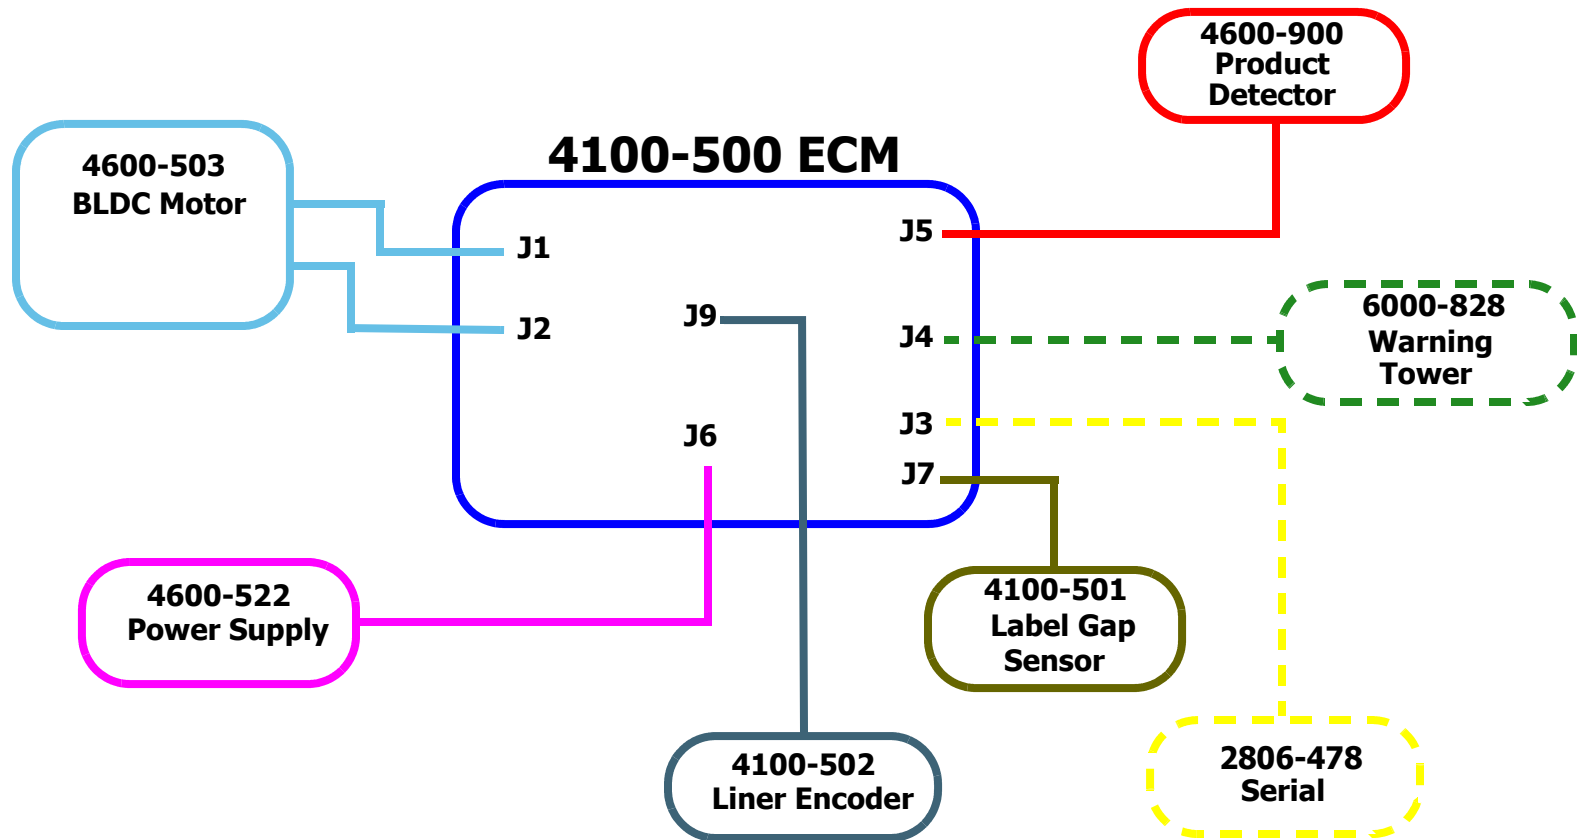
4600-900
Product
Detector

4100-500 ECM

4600-503
BLDC Motor

J1

J2

J9

J6

J5

J4

J3

J7

6000-828
Warning
Tower

4600-522
Power Supply

4100-501
Label Gap
Sensor

4100-502
Liner Encoder

2806-478
Serial